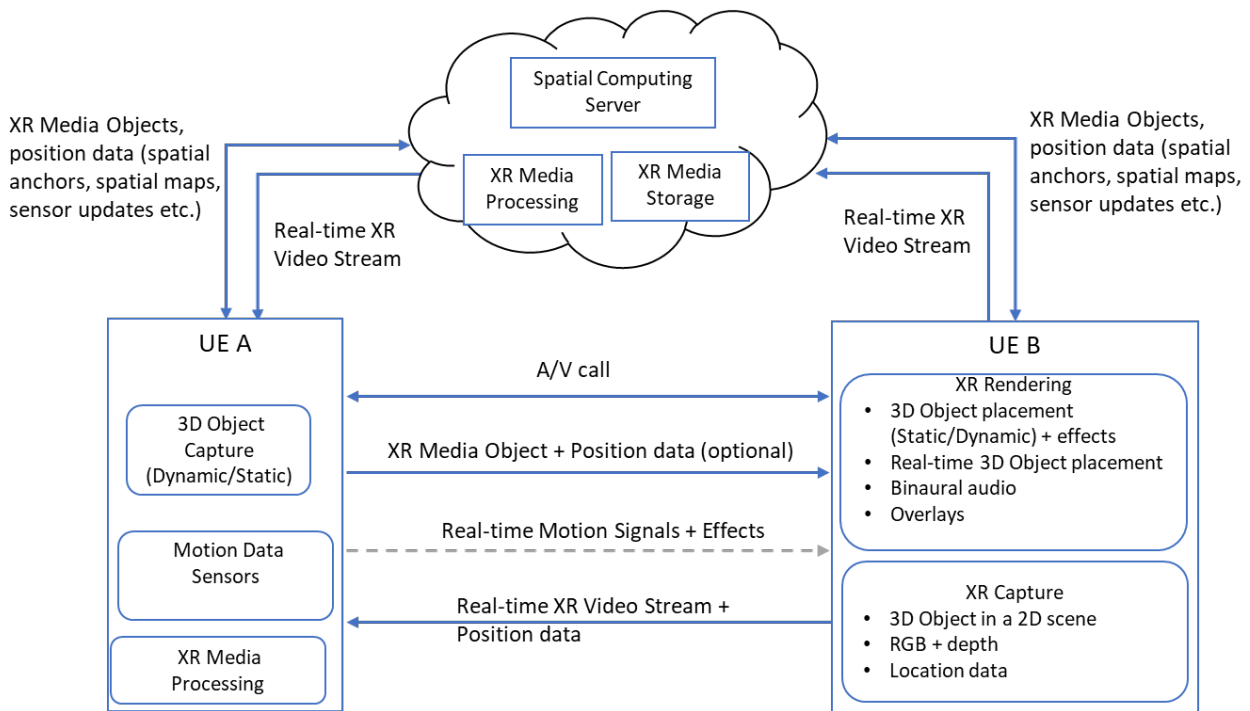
Spatial Computing Server

XR Media Processing

XR Media Storage

XR Media Objects, position data (spatial anchors, spatial maps, sensor updates etc.)

Real-time XR Video Stream

XR Media Objects, position data (spatial anchors, spatial maps, sensor updates etc.)

Real-time XR Video Stream

UE A

3D Object Capture (Dynamic/Static)

Motion Data Sensors

XR Media Processing

A/V call

XR Media Object + Position data (optional)

Real-time Motion Signals + Effects

Real-time XR Video Stream + Position data

UE B

XR Rendering
• 3D Object placement (Static/Dynamic) + effects
• Real-time 3D Object placement
• Binaural audio
• Overlays

XR Capture
• 3D Object in a 2D scene
• RGB + depth
• Location data